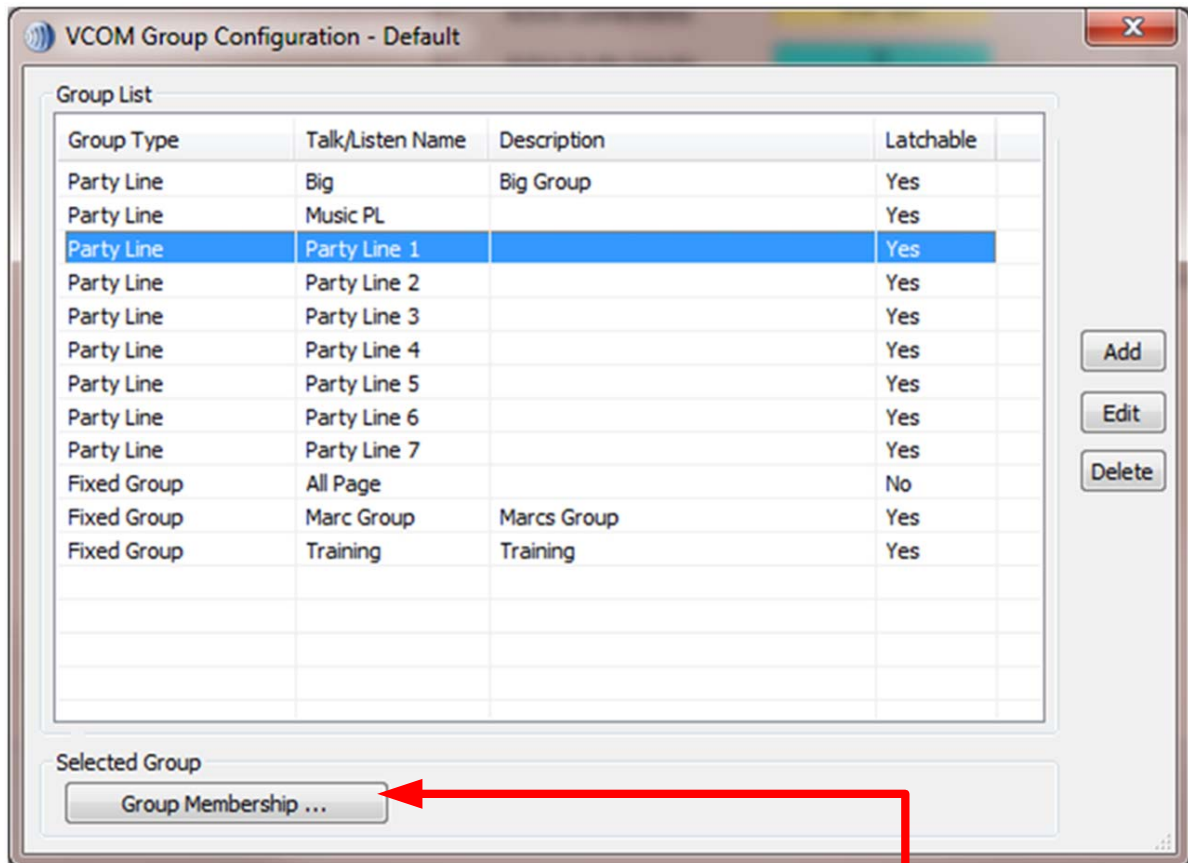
VCOM Group Configuration - Default

Group List

| Group Type | Talk/Listen Name | Description | Latchable |
|---|---|---|---|
| Party Line | Big | Big Group | Yes |
| Party Line | Music PL | | Yes |
| Party Line | Party Line 1 | | Yes |
| Party Line | Party Line 2 | | Yes |
| Party Line | Party Line 3 | | Yes |
| Party Line | Party Line 4 | | Yes |
| Party Line | Party Line 5 | | Yes |
| Party Line | Party Line 6 | | Yes |
| Party Line | Party Line 7 | | Yes |
| Fixed Group | All Page | | No |
| Fixed Group | Marc Group | Marcs Group | Yes |
| Fixed Group | Training | Training | Yes |

Add

Edit

Delete

Selected Group

Group Membership ...